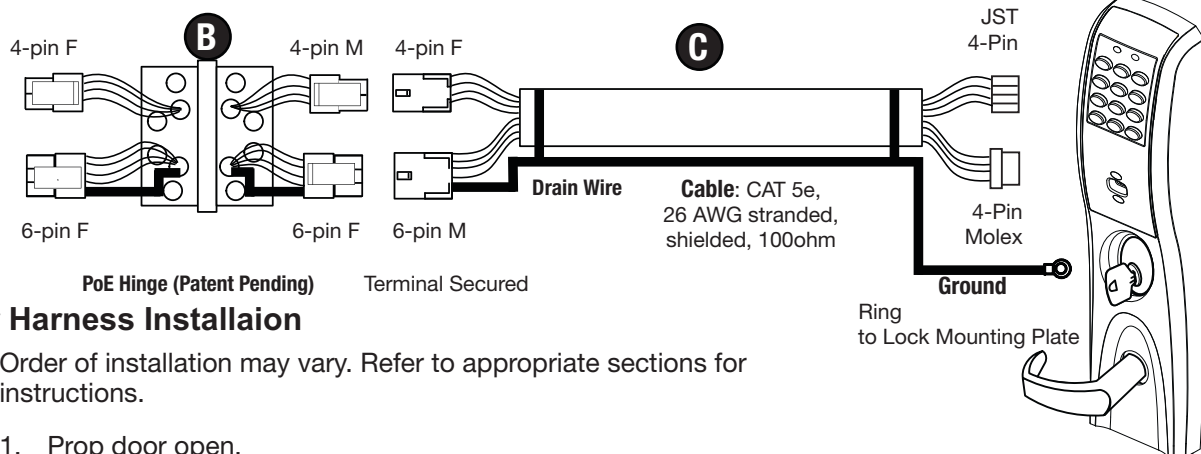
B

4-pin F

4-pin M

6-pin F

6-pin F

PoE Hinge (Patent Pending)

C

4-pin F

6-pin M

Terminal Secured

Drain Wire

Cable: CAT 5e, 26 AWG stranded, shielded, 100ohm

JST 4-Pin

4-Pin Molex

Ground

Ring to Lock Mounting Plate

Harness Installaion

Order of installation may vary. Refer to appropriate sections for instructions.

1. Prop door open.